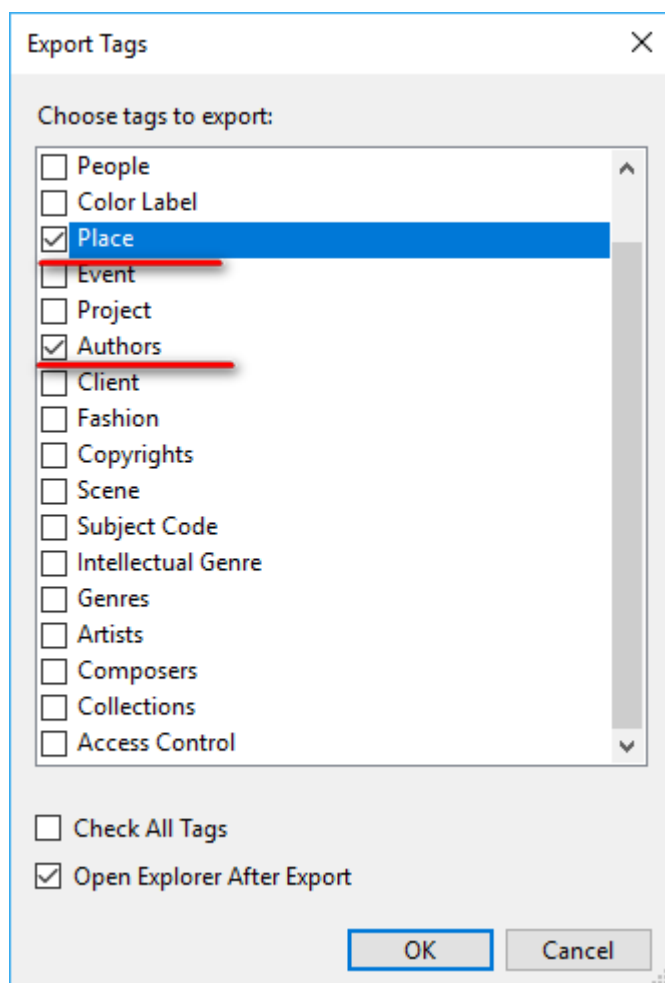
Export Tags

Choose tags to export:

People
Color Label
Place
Event
Project
Authors
Client
Fashion
Copyrights
Scene
Subject Code
Intellectual Genre
Genres
Artists
Composers
Collections
Access Control

Check All Tags
Open Explorer After Export

OK
Cancel